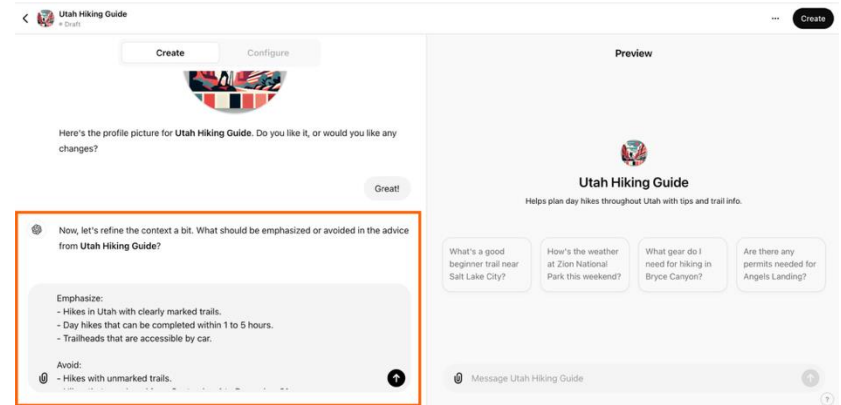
Utah Hiking Guide
• Draft

...
Create

Create
Configure

Here's the profile picture for Utah Hiking Guide. Do you like it, or would you like any changes?

Great!

Now, let's refine the context a bit. What should be emphasized or avoided in the advice from Utah Hiking Guide?

Emphasize:
- Hikes in Utah with clearly marked trails.
- Day hikes that can be completed within 1 to 5 hours.
- Trailheads that are accessible by car.

Avoid:
- Hikes with unmarked trails.
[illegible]

Preview

Utah Hiking Guide

Helps plan day hikes throughout Utah with tips and trail info.

What's a good beginner trail near Salt Lake City?

How's the weather at Zion National Park this weekend?

What gear do I need for hiking in Bryce Canyon?

Are there any permits needed for Angels Landing?

Message Utah Hiking Guide

?